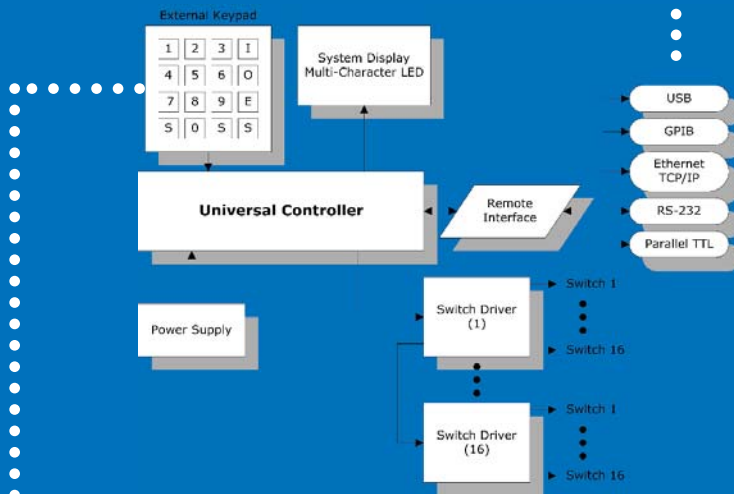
External Keypad

| 1 | 2 | 3 | I |
|---|---|---|---|
| 4 | 5 | 6 | O |
| 7 | 8 | 9 | E |
| S | 0 | S | S |

System Display
Multi-Character LED

USB

GPIB

Ethernet
TCP/IP

Universal Controller

Remote
Interface

RS-232

Parallel TTL

Switch 1

Switch Driver
(1)

Power Supply

Switch 16

Switch 1

Switch Driver
(16)

Switch 16